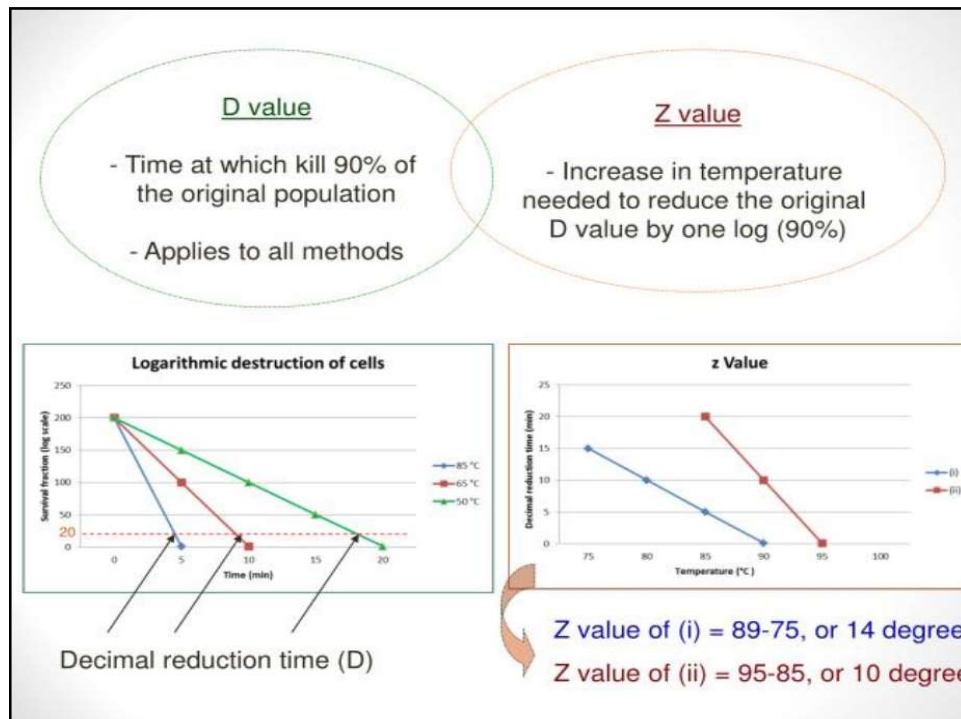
D value

- Time at which kill 90% of the original population

- Applies to all methods

Z value

- Increase in temperature needed to reduce the original D value by one log (90%)

Logarithmic destruction of cells

Survival fraction (log scale)

250
200
150
100
50
20
0

0 5 10 15 20

Time (min)

85 °C
65 °C
50 °C

Decimal reduction time (D)

z Value

Decimal reduction time (min)

25
20
15
10
5
0

75 80 85 90 95 100

Temperature (°C)

(i)
(ii)

Z value of (i) = 89-75, or 14 degre

Z value of (ii) = 95-85, or 10 degre